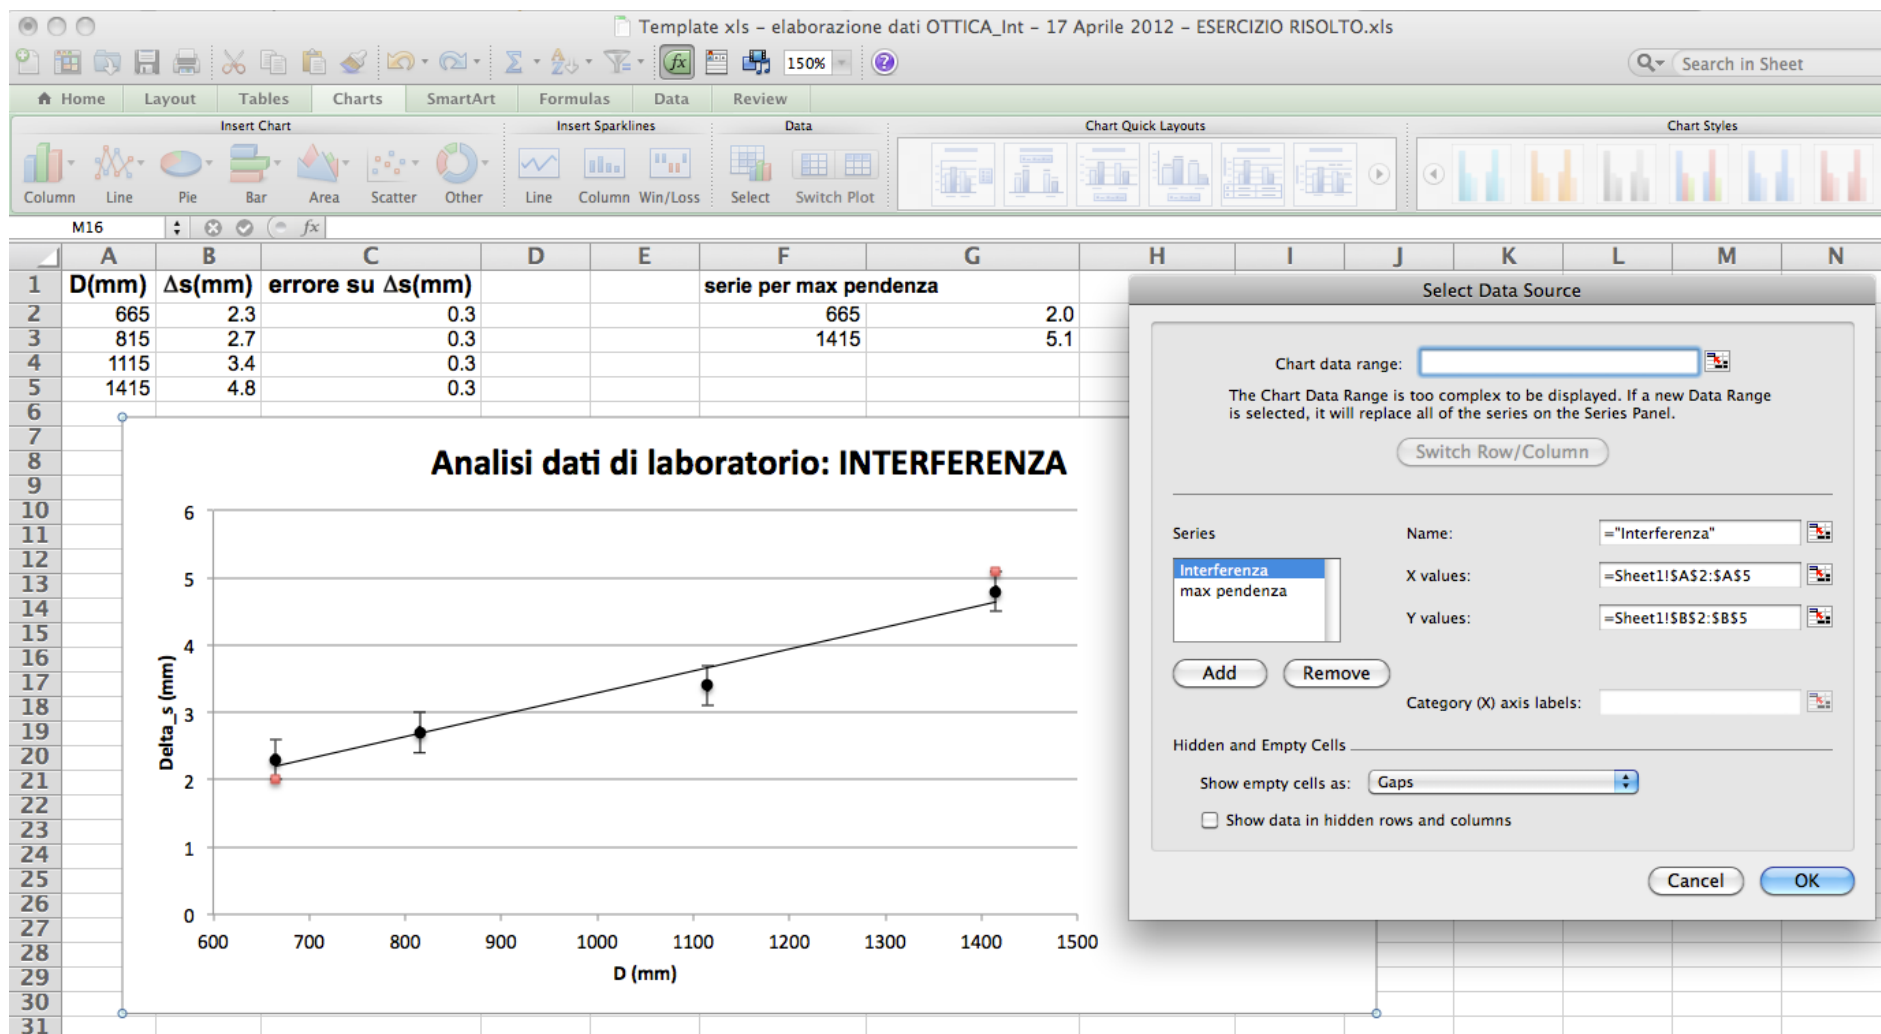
Template xls – elaborazione dati OTTICA_Int – 17 Aprile 2012 – ESERCIZIO RISOLTO.xls

150%

Search in Sheet

Home | Layout | Tables | Charts | SmartArt | Formulas | Data | Review

Insert Chart: Column, Line, Pie, Bar, Area, Scatter, Other
Insert Sparklines: Line, Column, Win/Loss
Data: Select, Switch Plot
Chart Quick Layouts
Chart Styles

M16

| | A | B | C | D | E | F | G |
|---|---|---|---|---|---|---|---|
| 1 | D(mm) | Δs(mm) | errore su Δs(mm) | | | serie per max pendenza | |
| 2 | 665 | 2.3 | 0.3 | | | 665 | 2.0 |
| 3 | 815 | 2.7 | 0.3 | | | 1415 | 5.1 |
| 4 | 1115 | 3.4 | 0.3 | | | | |
| 5 | 1415 | 4.8 | 0.3 | | | | |

Analisi dati di laboratorio: INTERFERENZA

Delta_s (mm)
0 1 2 3 4 5 6
600 700 800 900 1000 1100 1200 1300 1400 1500
D (mm)

Select Data Source

Chart data range:

The Chart Data Range is too complex to be displayed. If a new Data Range is selected, it will replace all of the series on the Series Panel.

Switch Row/Column

Series
Interferenza
max pendenza

Name: ="Interferenza"
X values: =Sheet1!$A$2:$A$5
Y values: =Sheet1!$B$2:$B$5

Add Remove

Category (X) axis labels:

Hidden and Empty Cells
Show empty cells as: Gaps
Show data in hidden rows and columns

Cancel OK